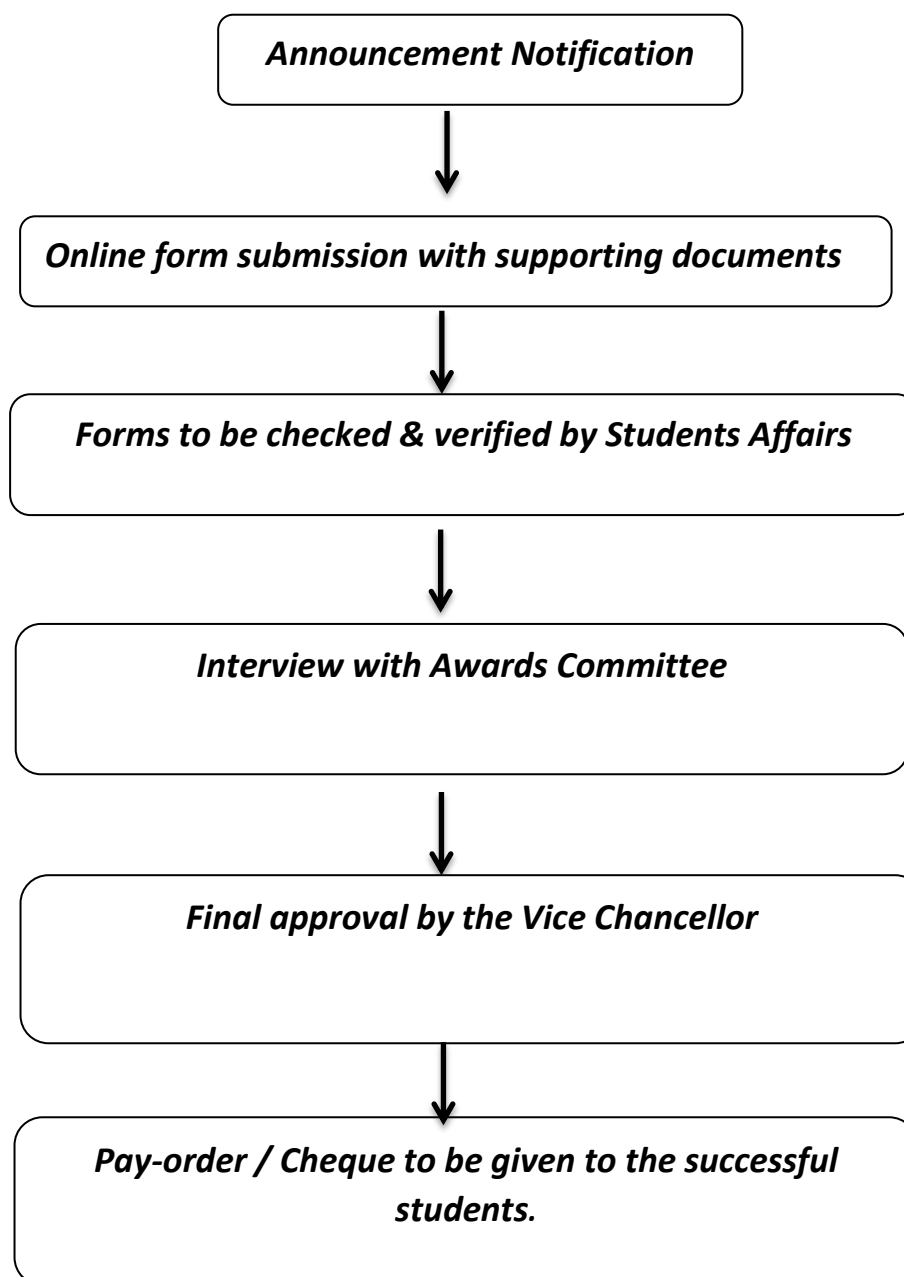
Announcement Notification

Online form submission with supporting documents

Forms to be checked & verified by Students Affairs

Interview with Awards Committee

Final approval by the Vice Chancellor

Pay-order / Cheque to be given to the successful students.